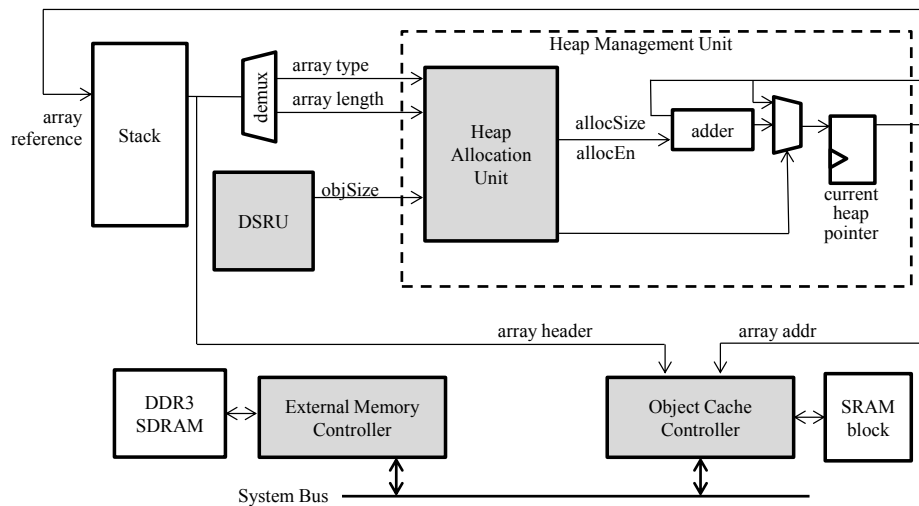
Heap Management Unit

array reference

Stack

demux

array type

array length

Heap Allocation Unit

allocSize

allocEn

adder

current heap pointer

DSRU

objSize

array header

array addr

DDR3 SDRAM

External Memory Controller

Object Cache Controller

SRAM block

System Bus